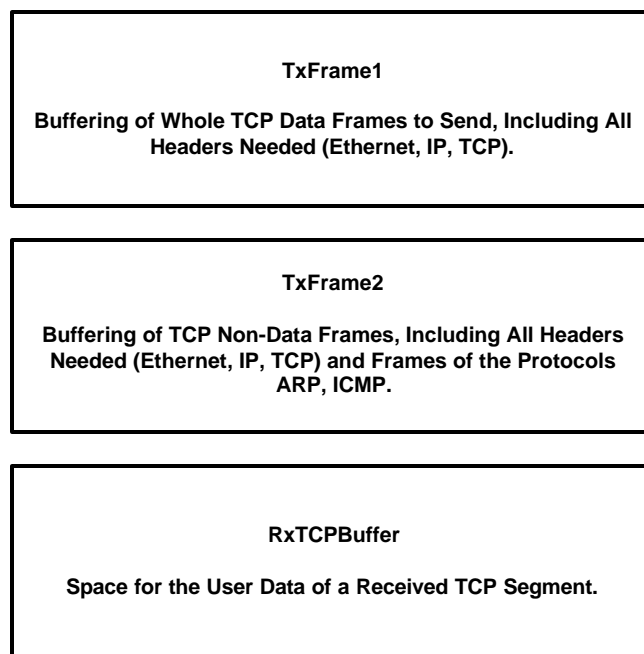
TxFrame1

Buffering of Whole TCP Data Frames to Send, Including All Headers Needed (Ethernet, IP, TCP).

TxFrame2

Buffering of TCP Non-Data Frames, Including All Headers Needed (Ethernet, IP, TCP) and Frames of the Protocols ARP, ICMP.

RxTCPBuffer

Space for the User Data of a Received TCP Segment.